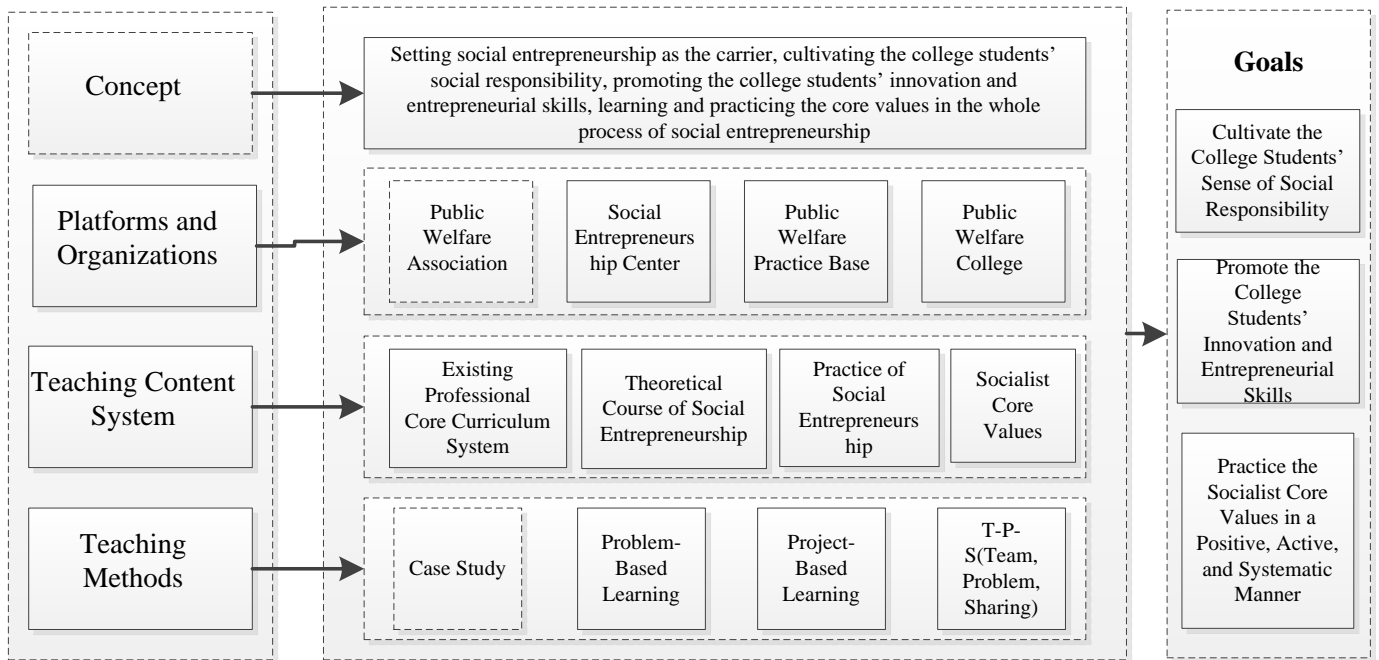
Concept

Platforms and Organizations

Teaching Content System

Teaching Methods

Setting social entrepreneurship as the carrier, cultivating the college students' social responsibility, promoting the college students' innovation and entrepreneurial skills, learning and practicing the core values in the whole process of social entrepreneurship

Public Welfare Association

Social Entrepreneurship Center

Public Welfare Practice Base

Public Welfare College

Existing Professional Core Curriculum System

Theoretical Course of Social Entrepreneurship

Practice of Social Entrepreneurship

Socialist Core Values

Case Study

Problem-Based Learning

Project-Based Learning

T-P-S(Team, Problem, Sharing)

Goals

Cultivate the College Students' Sense of Social Responsibility

Promote the College Students' Innovation and Entrepreneurial Skills

Practice the Socialist Core Values in a Positive, Active, and Systematic Manner